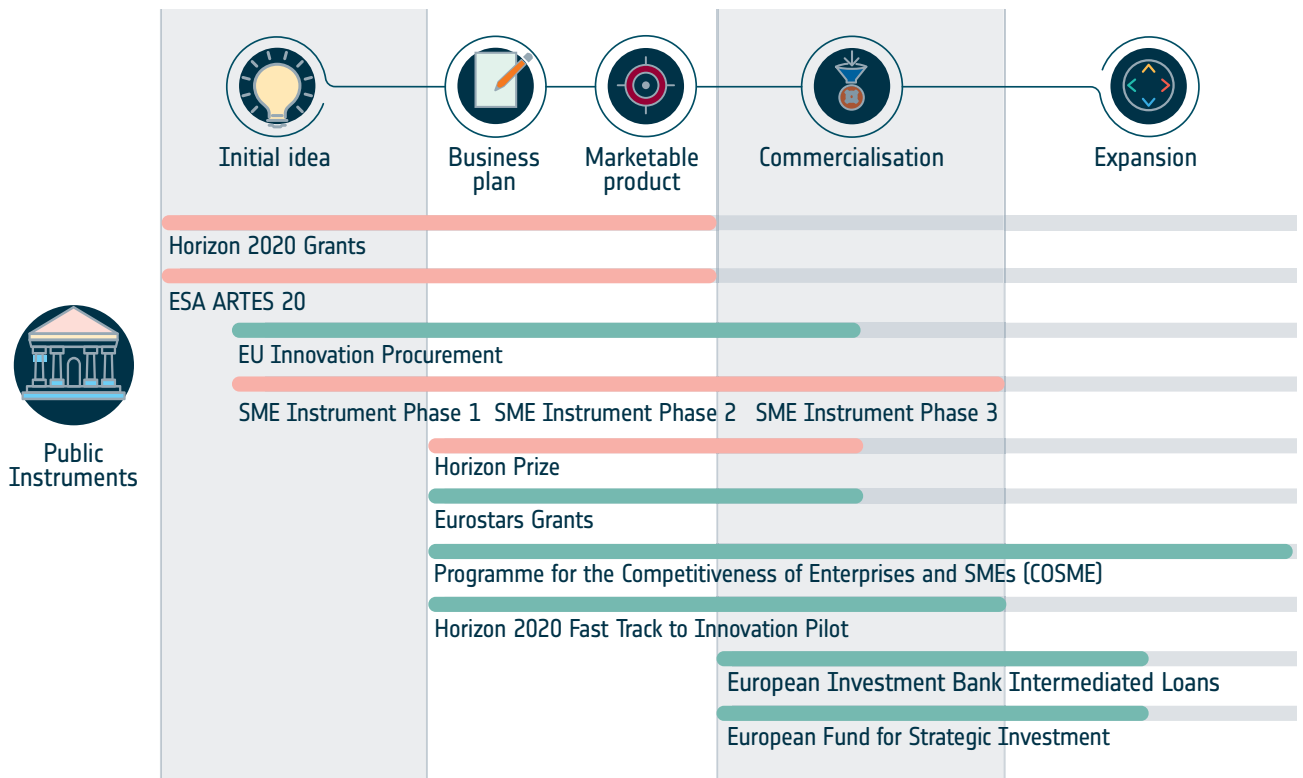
Initial idea

Business plan

Marketable product

Commercialisation

Expansion

Horizon 2020 Grants

ESA ARTES 20

EU Innovation Procurement

SME Instrument Phase 1 SME Instrument Phase 2 SME Instrument Phase 3

Public Instruments

Horizon Prize

Eurostars Grants

Programme for the Competitiveness of Enterprises and SMEs (COSME)

Horizon 2020 Fast Track to Innovation Pilot

European Investment Bank Intermediated Loans

European Fund for Strategic Investment